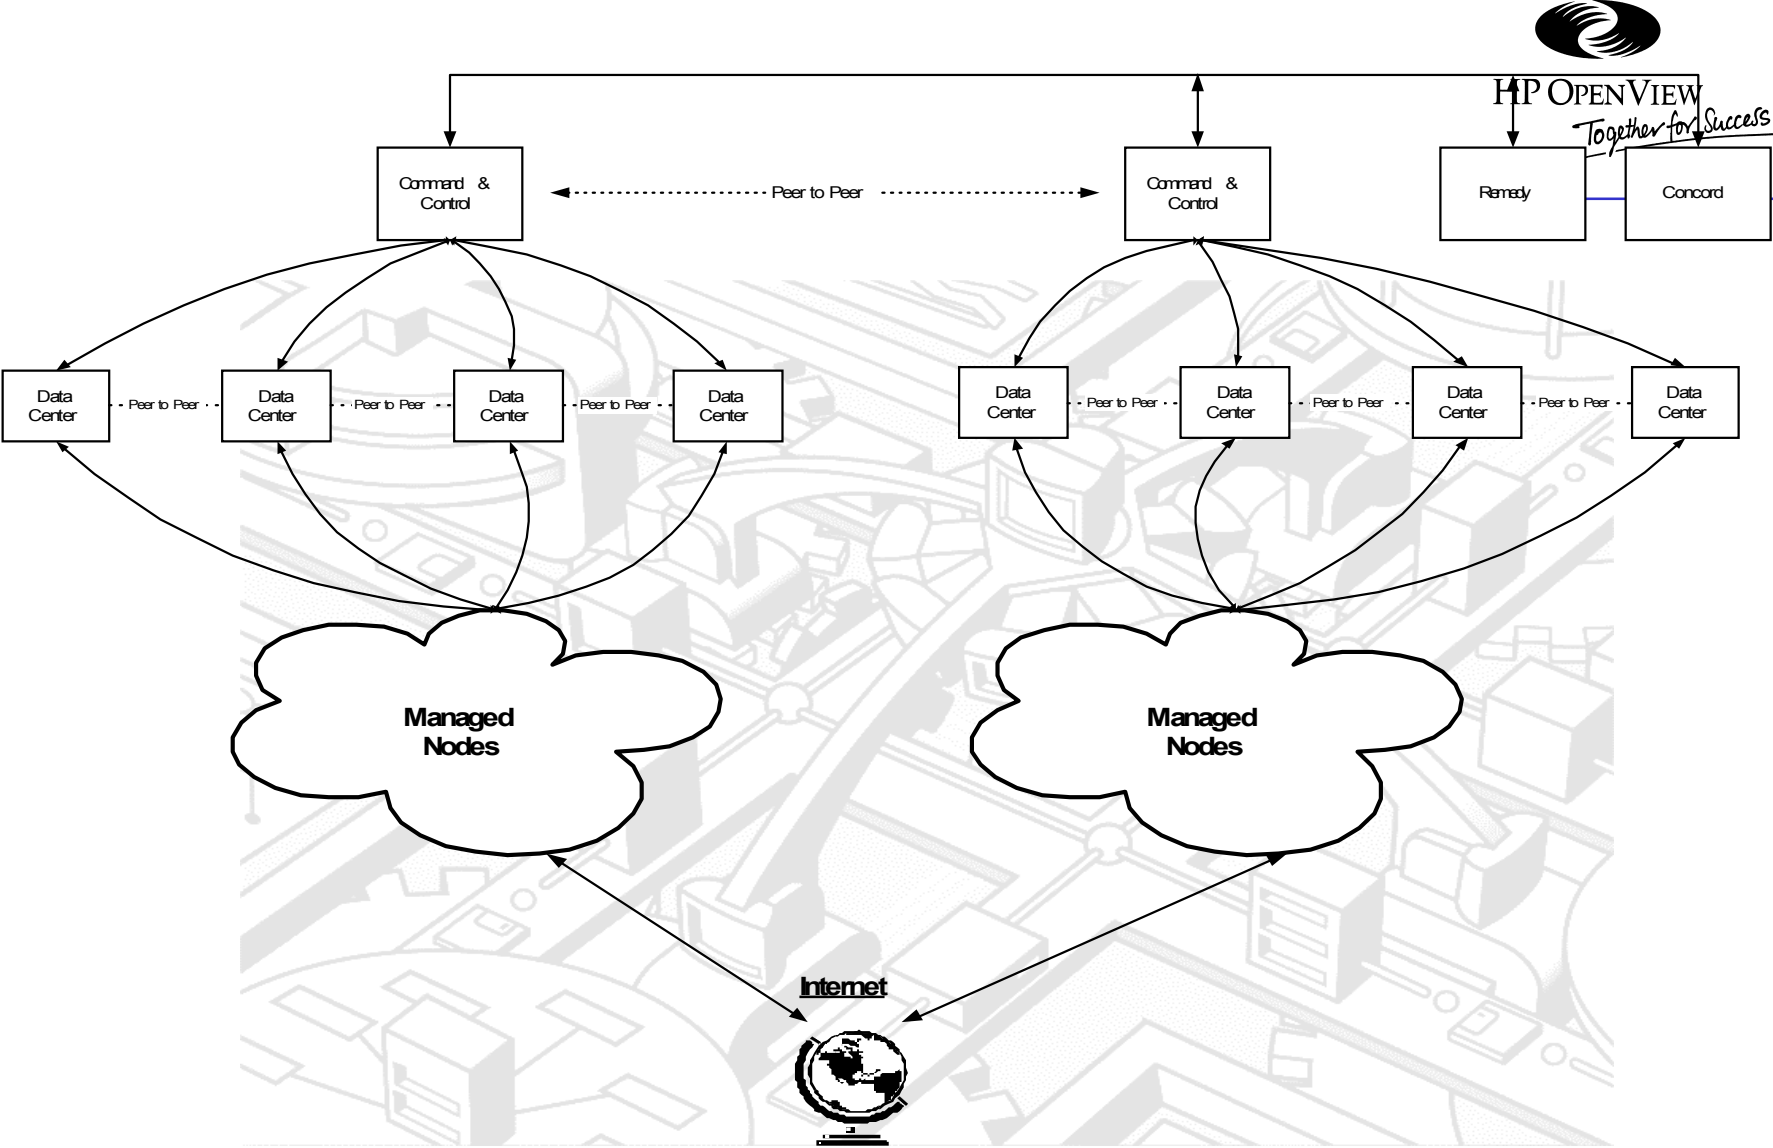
HP OPENVIEW
Together for Success

Command & Control

Peer to Peer

Command & Control

Remedy

Concord

Data Center

Peer to Peer

Data Center

Peer to Peer

Data Center

Peer to Peer

Data Center

Data Center

Peer to Peer

Data Center

Peer to Peer

Data Center

Peer to Peer

Data Center

Managed Nodes

Managed Nodes

Internet